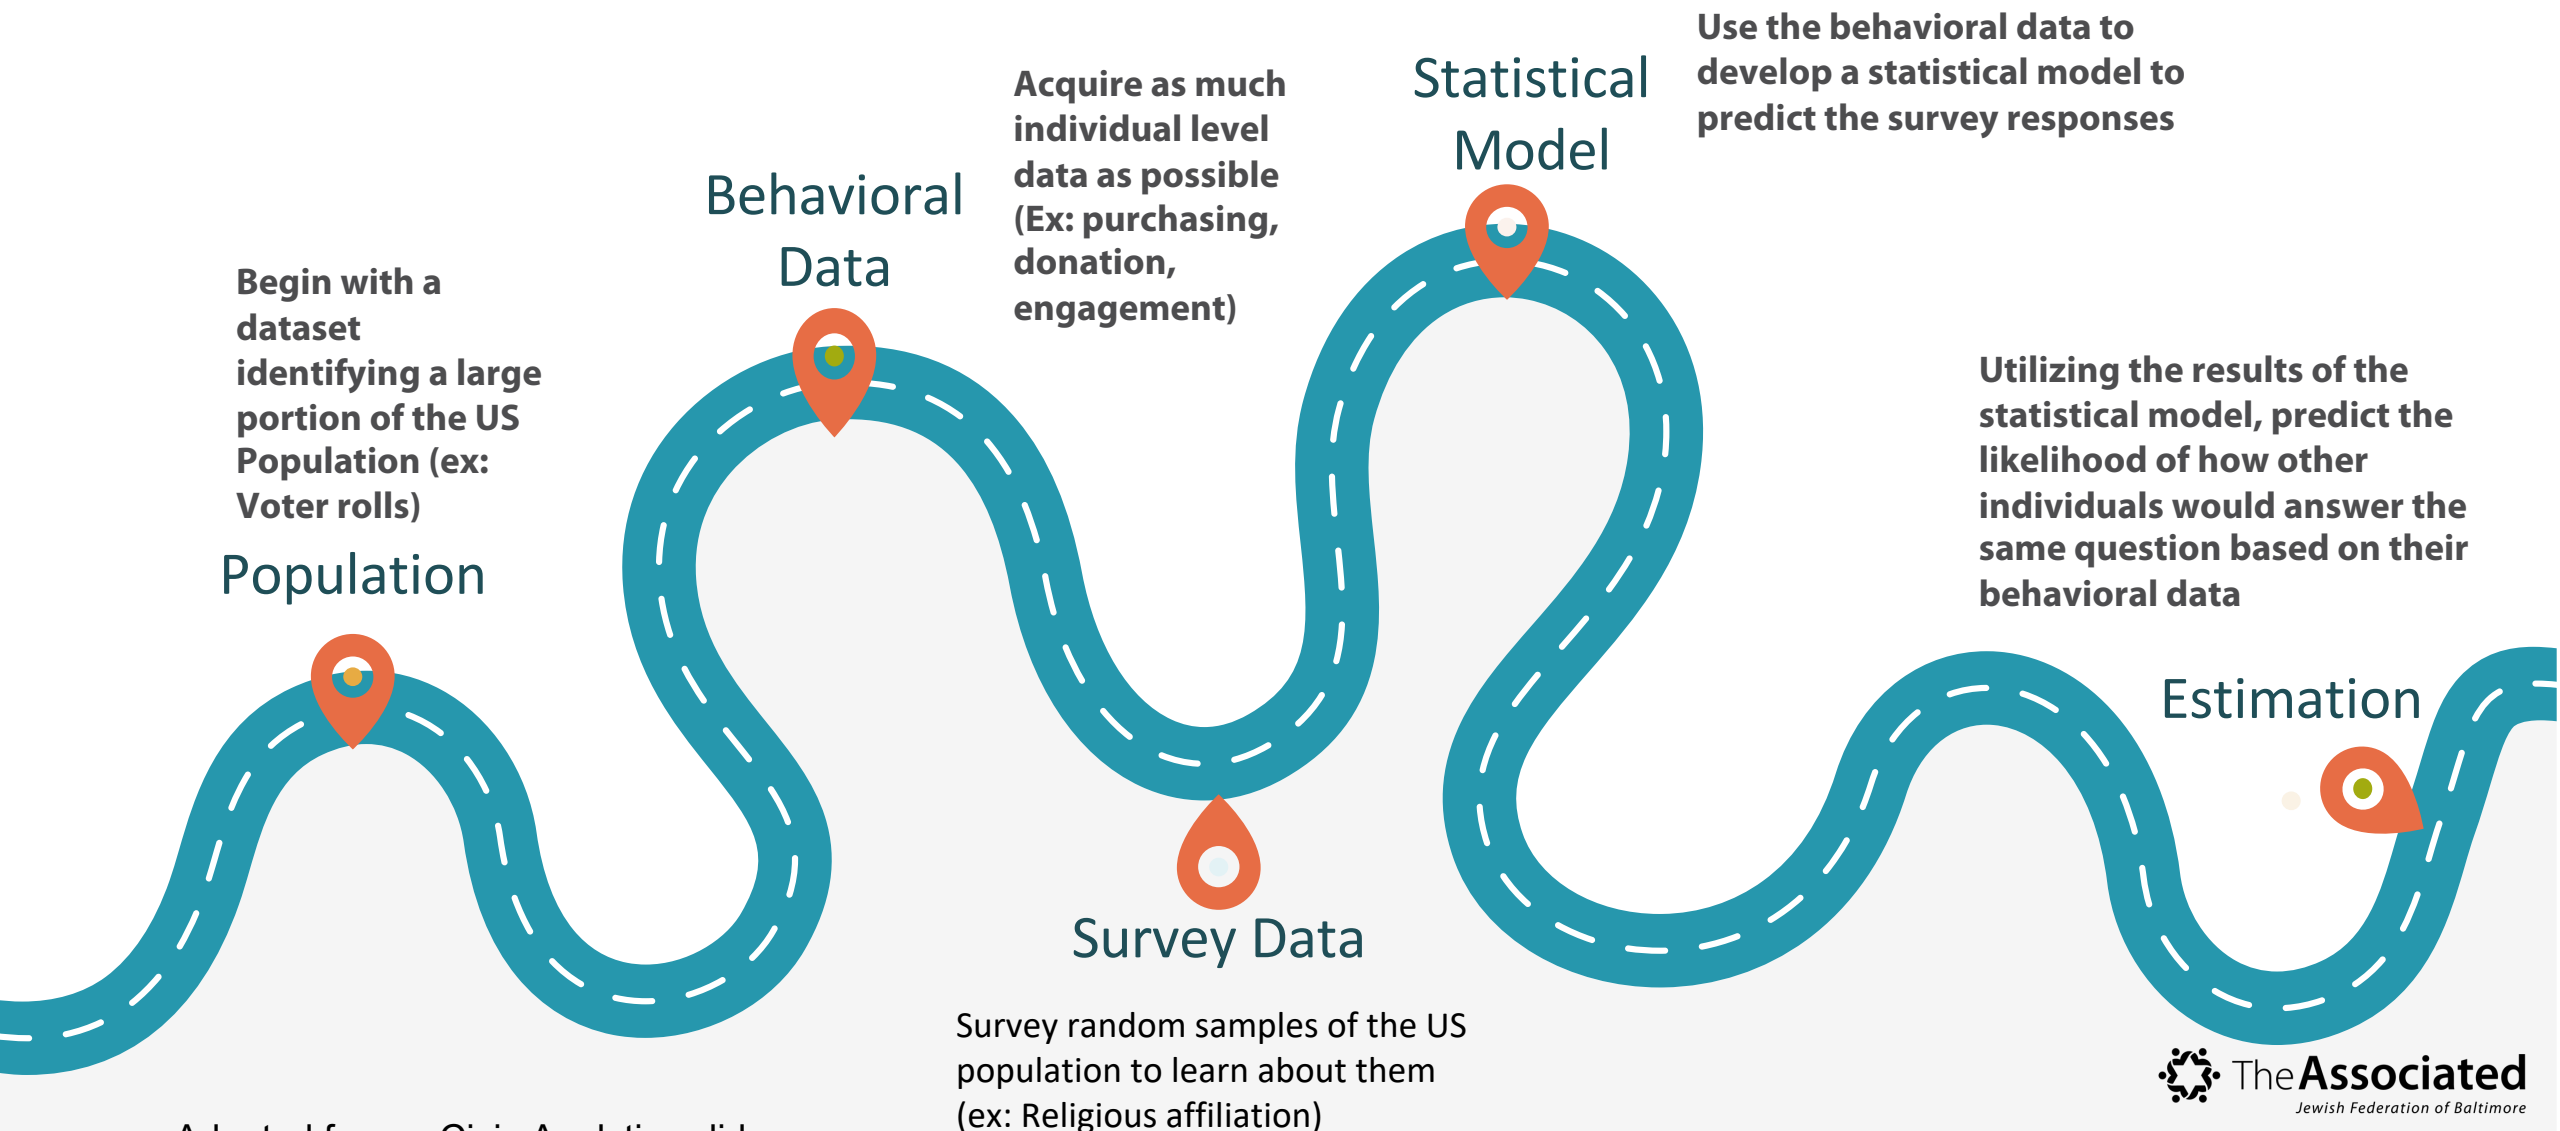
Begin with a dataset identifying a large portion of the US Population (ex: Voter rolls)

Population

Behavioral Data

Acquire as much individual level data as possible (Ex: purchasing, donation, engagement)

Statistical Model

Use the behavioral data to develop a statistical model to predict the survey responses

Utilizing the results of the statistical model, predict the likelihood of how other individuals would answer the same question based on their behavioral data

Estimation

Survey Data

Survey random samples of the US population to learn about them (ex: Religious affiliation)

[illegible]

The Associated
Jewish Federation of Baltimore